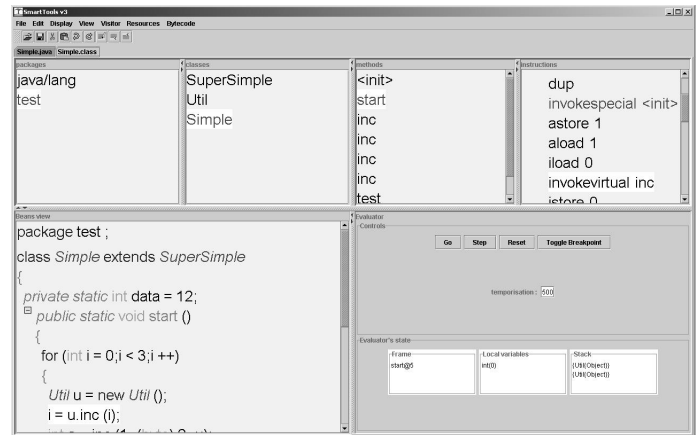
SmartTools v3

File Edit Display View Visitor Resources Bytecode

Simple.java Simple.class

packages
java/lang
test

classes
SuperSimple
Util
Simple

methods
<init>
start
inc
inc
inc
inc
test

instructions
dup
invokespecial <init>
astore 1
aload 1
iload 0
invokevirtual inc
istore 0

Beans view
package test ;
class Simple extends SuperSimple
{
private static int data = 12;
public static void start ()
{
for (int i = 0;i < 3;i ++)
{
Util u = new Util ();
i = u.inc (i);
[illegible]

Evaluator
Controls
Go Step Reset Toggle Breakpoint

temporisation : 500

Evaluator's state
Frame
start@5
Local variables
int(0)
Stack
(Util(Object))
(Util(Object))